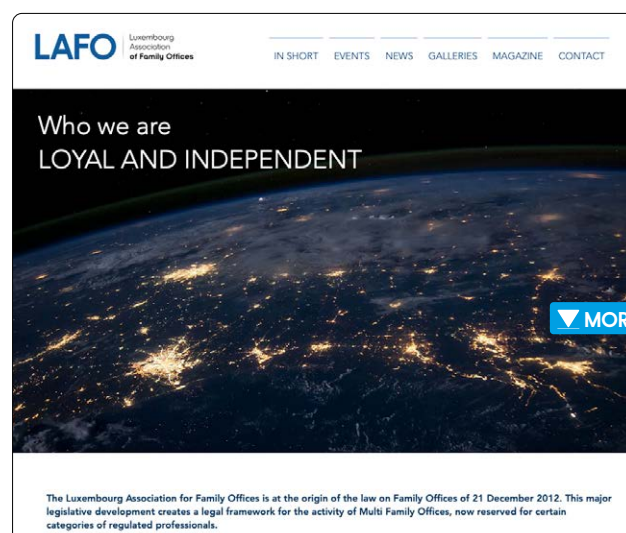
LAFO Luxembourg Association of Family Offices

IN SHORT EVENTS NEWS GALLERIES MAGAZINE CONTACT

Who we are
LOYAL AND INDEPENDENT

MOR

The Luxembourg Association for Family Offices is at the origin of the law on Family Offices of 21 December 2012. This major legislative development creates a legal framework for the activity of Multi Family Offices, now reserved for certain categories of regulated professionals.